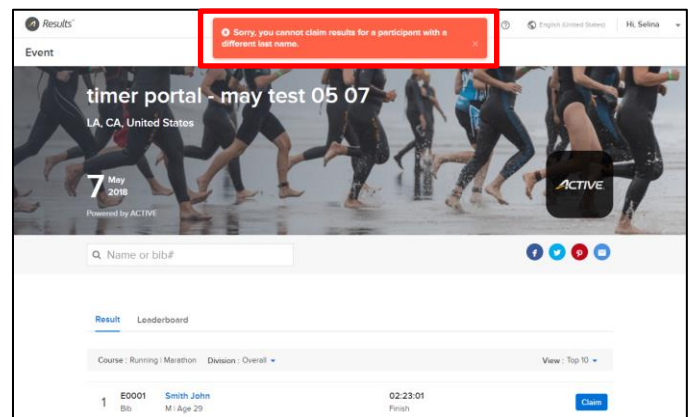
Results

Sorry, you cannot claim results for a participant with a different last name.

×

English (United States)

Hi, Selina

Event

timer portal - may test 05 07

LA, CA, United States

7 May 2018

Powered by ACTIVE

ACTIVE

Name or bib#

Result

Leaderboard

Course : Running | Marathon

Division : Overall

View : Top 10

1

E0001

Bib

Smith John

M | Age 29

02:23:01

Finish

Claim